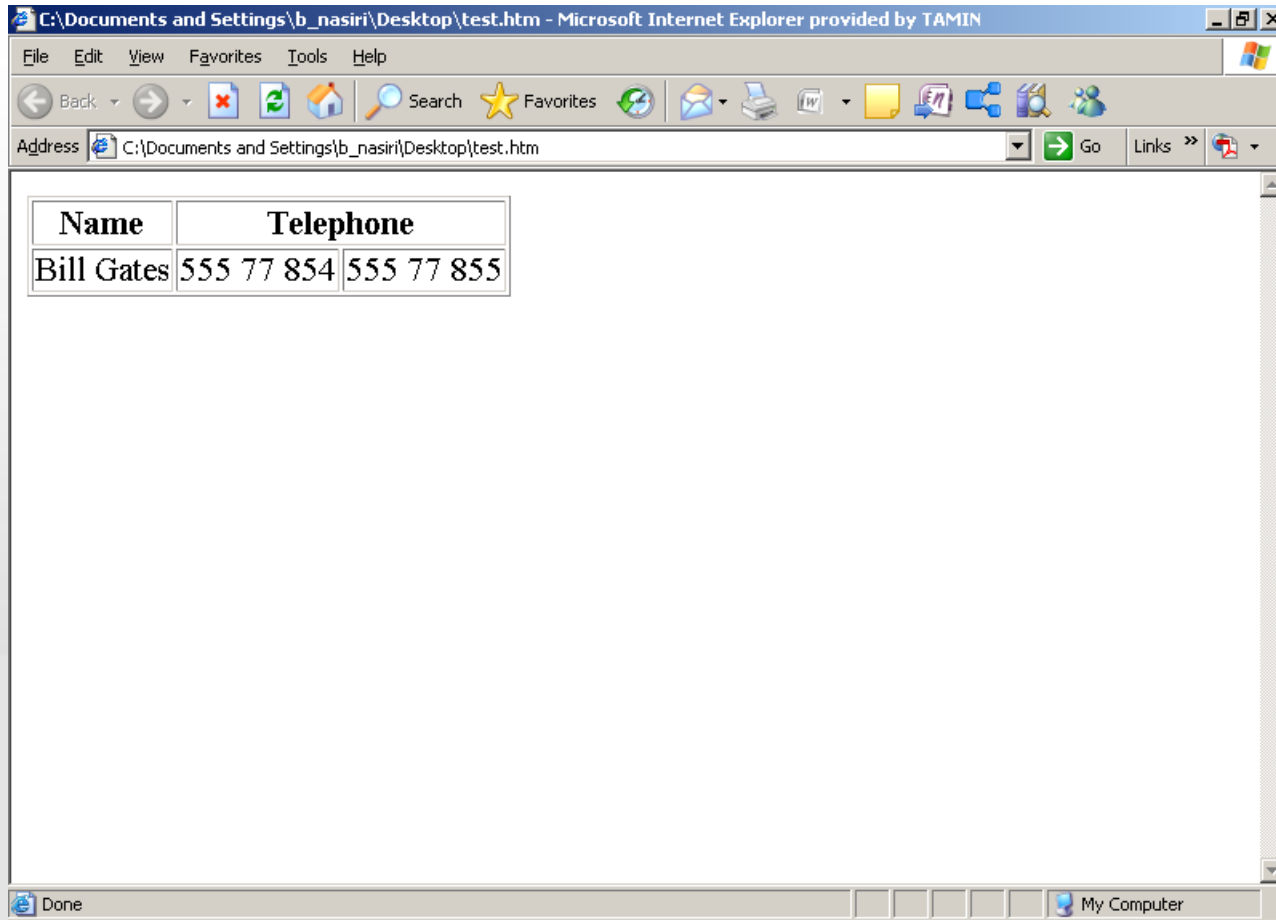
C:\Documents and Settings\b_nasiri\Desktop\test.htm - Microsoft Internet Explorer provided by TAMIN

File Edit View Favorites Tools Help

Back Search Favorites

Address C:\Documents and Settings\b_nasiri\Desktop\test.htm Go Links »

| Name | Telephone | |
|---|---|---|
| Bill Gates | 555 77 854 | 555 77 855 |

Done My Computer